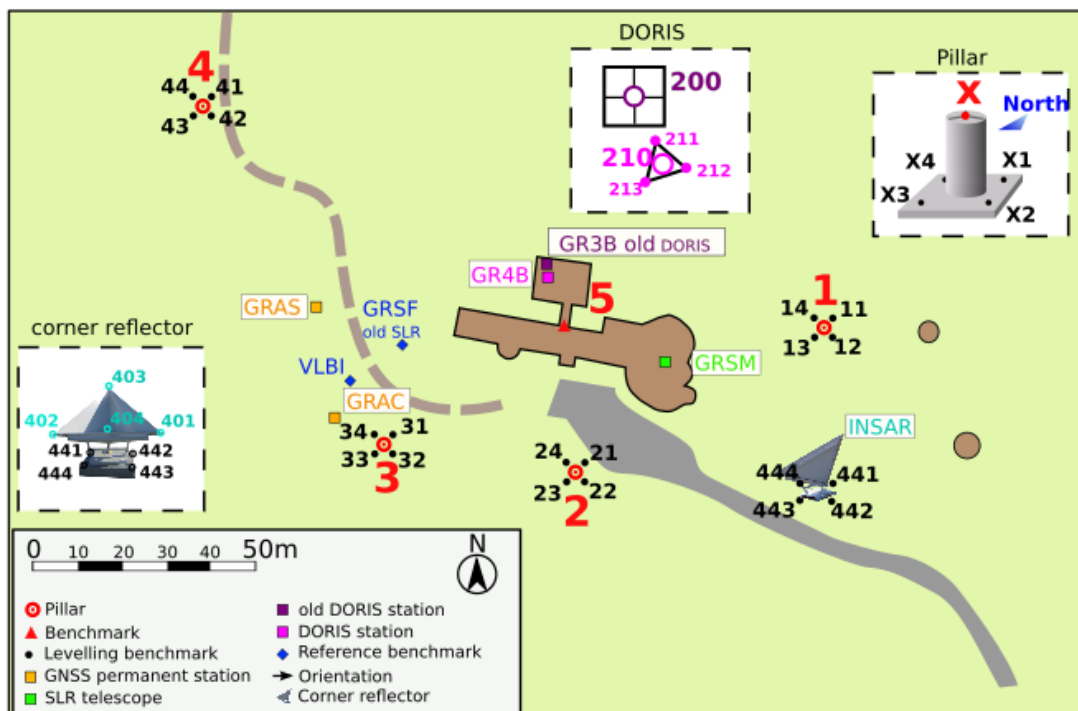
DORIS

200

210

211

212

213

Pillar

X

North

X4

X1

X3

X2

4

44

41

43

42

GR3B old DORIS

GR4B

5

GRAS

GRSF
old SLR

1

14

11

13

12

corner reflector

403

402

404

401

441

442

444

443

VLBI

GRAC

GRSM

INSAR

34

31

33

32

3

24

21

23

22

2

444

441

443

442

0 10 20 30 40 50m

N

Pillar
Benchmark
Levelling benchmark
GNSS permanent station
SLR telescope

old DORIS station
DORIS station
Reference benchmark
Orientation
Corner reflector